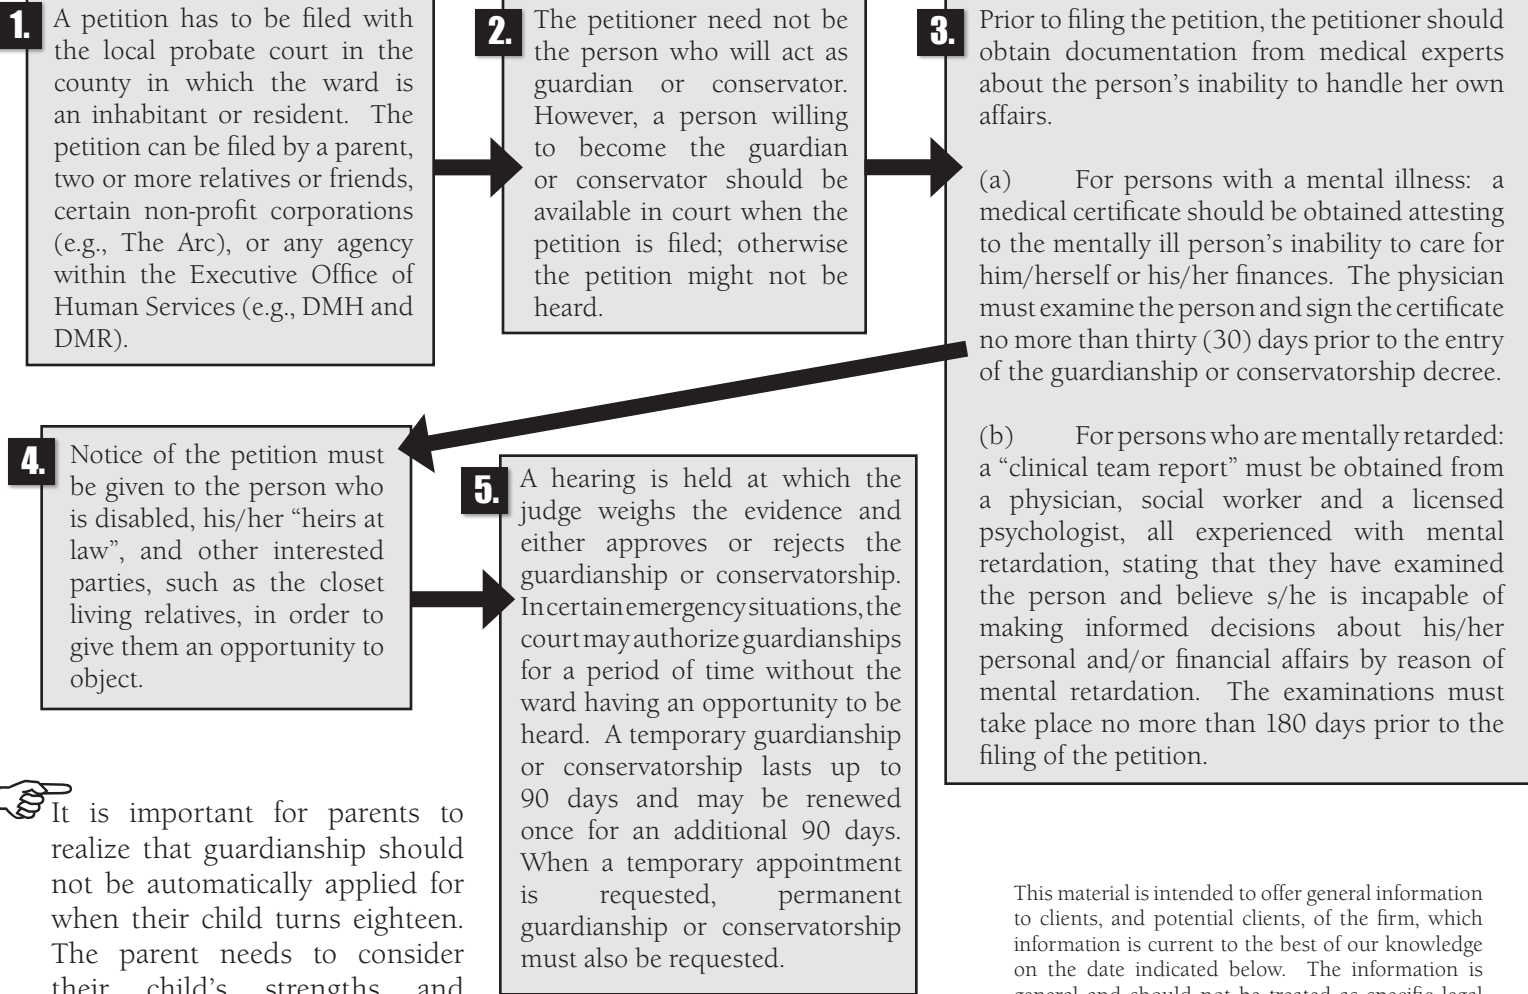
1. A petition has to be filed with the local probate court in the county in which the ward is an inhabitant or resident. The petition can be filed by a parent, two or more relatives or friends, certain non-profit corporations (e.g., The Arc), or any agency within the Executive Office of Human Services (e.g., DMH and DMR).

2. The petitioner need not be the person who will act as guardian or conservator. However, a person willing to become the guardian or conservator should be available in court when the petition is filed; otherwise the petition might not be heard.

3. Prior to filing the petition, the petitioner should obtain documentation from medical experts about the person's inability to handle her own affairs.

(a) For persons with a mental illness: a medical certificate should be obtained attesting to the mentally ill person's inability to care for him/herself or his/her finances. The physician must examine the person and sign the certificate no more than thirty (30) days prior to the entry of the guardianship or conservatorship decree.

(b) For persons who are mentally retarded: a "clinical team report" must be obtained from a physician, social worker and a licensed psychologist, all experienced with mental retardation, stating that they have examined the person and believe s/he is incapable of making informed decisions about his/her personal and/or financial affairs by reason of mental retardation. The examinations must take place no more than 180 days prior to the filing of the petition.

4. Notice of the petition must be given to the person who is disabled, his/her "heirs at law", and other interested parties, such as the closet living relatives, in order to give them an opportunity to object.

5. A hearing is held at which the judge weighs the evidence and either approves or rejects the guardianship or conservatorship. In certain emergency situations, the court may authorize guardianships for a period of time without the ward having an opportunity to be heard. A temporary guardianship or conservatorship lasts up to 90 days and may be renewed once for an additional 90 days. When a temporary appointment is requested, permanent guardianship or conservatorship must also be requested.

It is important for parents to realize that guardianship should not be automatically applied for when their child turns eighteen. The parent needs to consider their child's strengths and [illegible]

This material is intended to offer general information to clients, and potential clients, of the firm, which information is current to the best of our knowledge on the date indicated below. The information is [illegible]